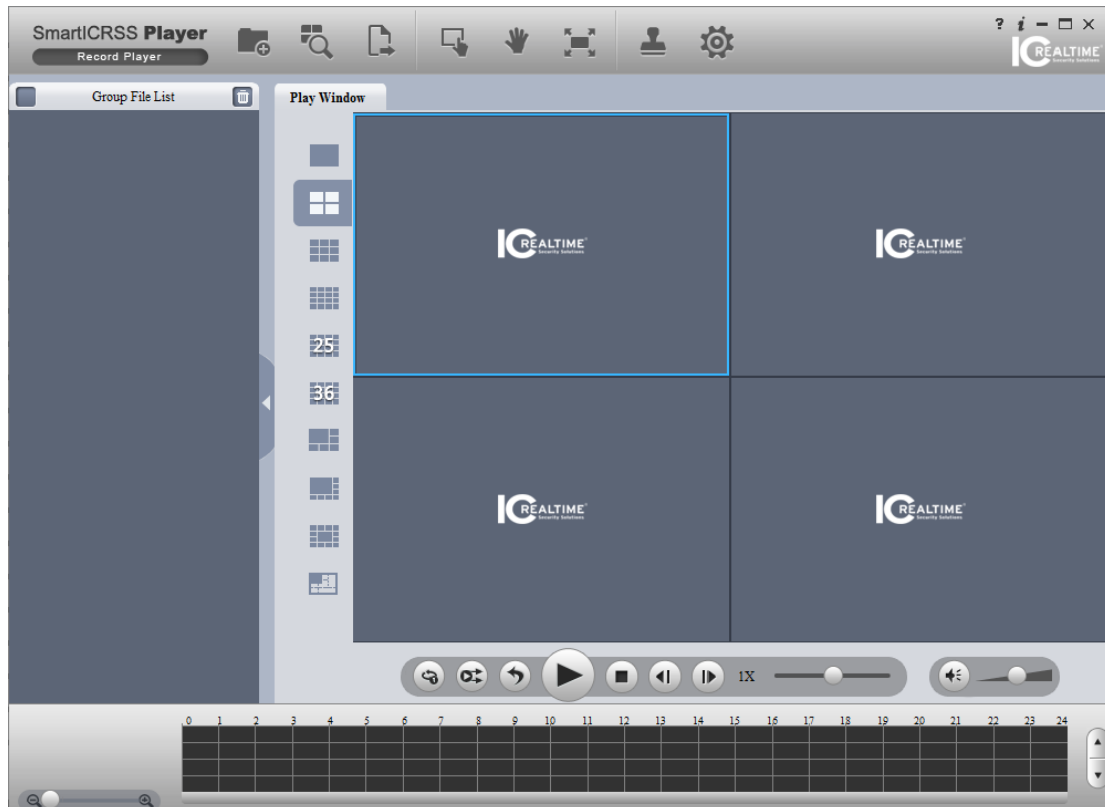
SmartICRSS Player
Record Player

? i − □ ×
IC REALTIME Security Solutions

Group File List

Play Window

25
36

IC REALTIME Security Solutions
IC REALTIME Security Solutions
IC REALTIME Security Solutions
IC REALTIME Security Solutions

1X

0 1 2 3 4 5 6 7 8 9 10 11 12 13 14 15 16 17 18 19 20 21 22 23 24